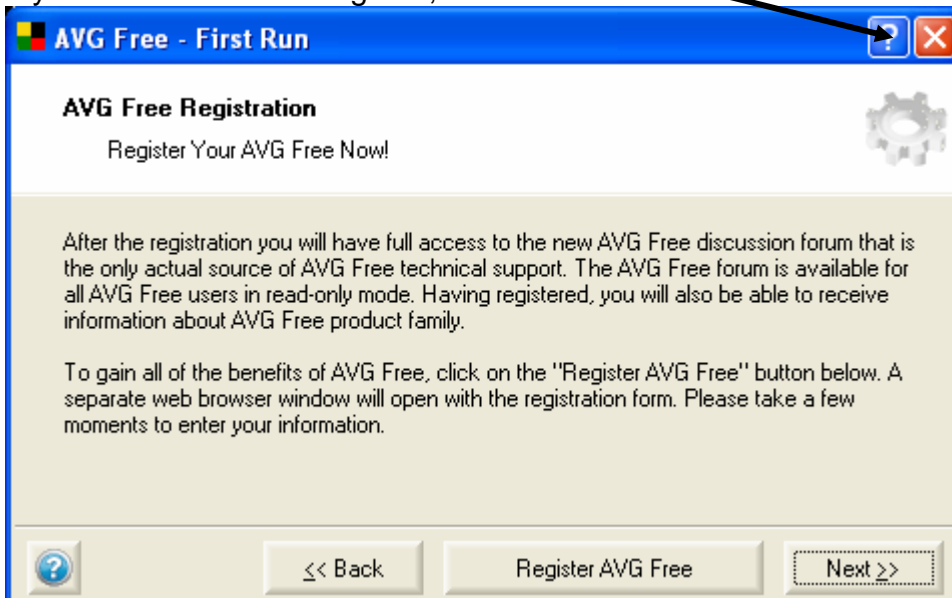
AVG Free - First Run

AVG Free Registration

Register Your AVG Free Now!

After the registration you will have full access to the new AVG Free discussion forum that is the only actual source of AVG Free technical support. The AVG Free forum is available for all AVG Free users in read-only mode. Having registered, you will also be able to receive information about AVG Free product family.

To gain all of the benefits of AVG Free, click on the "Register AVG Free" button below. A separate web browser window will open with the registration form. Please take a few moments to enter your information.

<< Back

Register AVG Free

Next >>